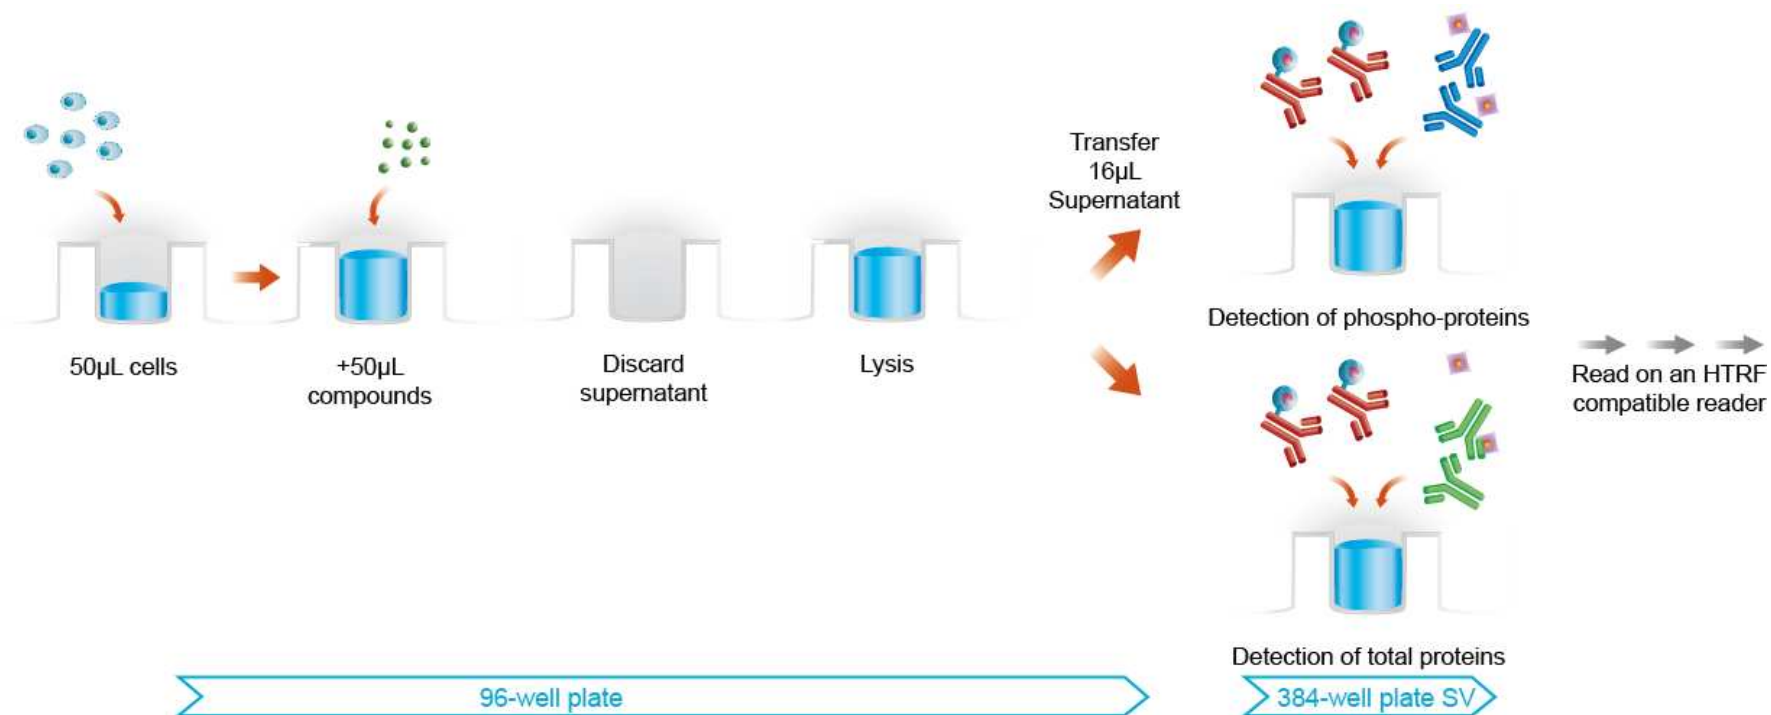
Transfer 16µL Supernatant

Detection of phospho-proteins

50µL cells

+50µL compounds

Discard supernatant

Lysis

Read on an HTRF compatible reader

Detection of total proteins

96-well plate

384-well plate SV